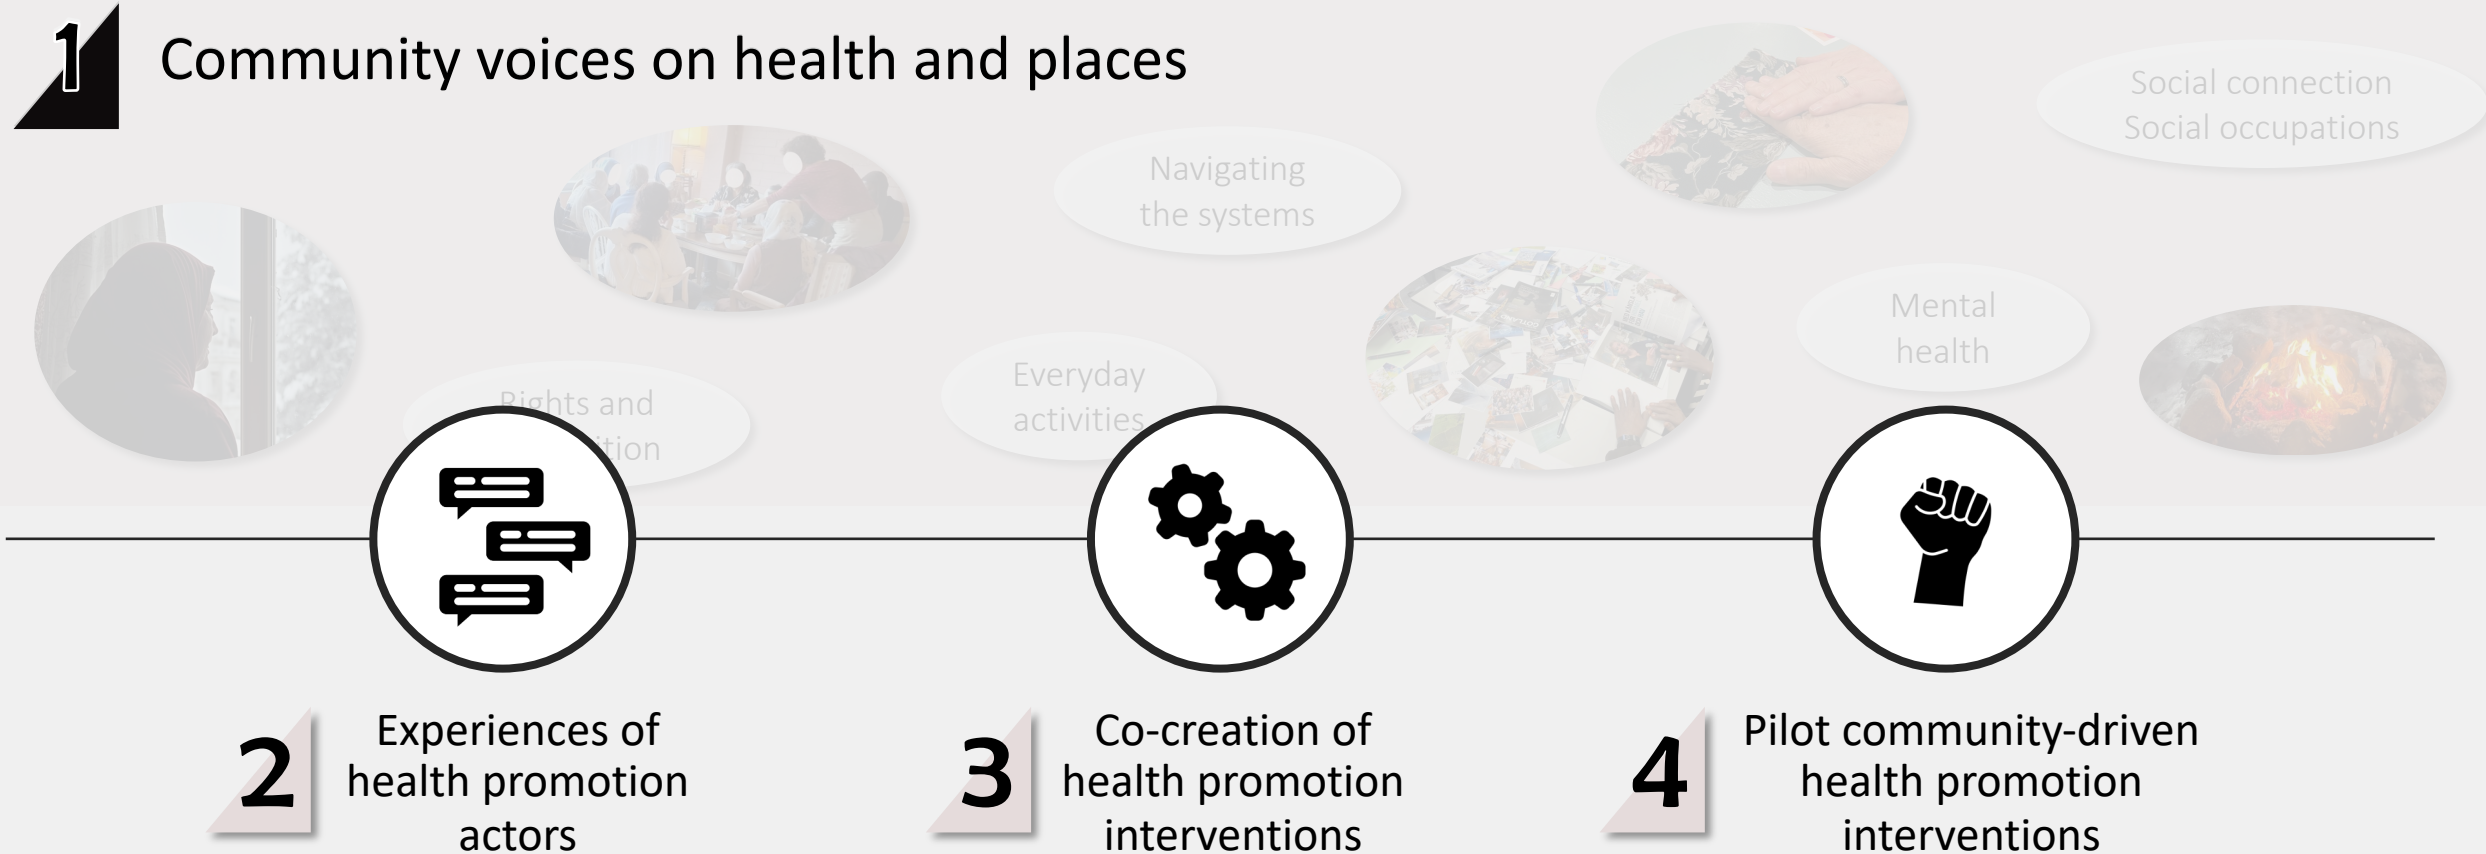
1 Community voices on health and places

Navigating the systems

Social connection
Social occupations

Mental health

Rights and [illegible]tion

Everyday activities

2 Experiences of health promotion actors

3 Co-creation of health promotion interventions

4 Pilot community-driven health promotion interventions